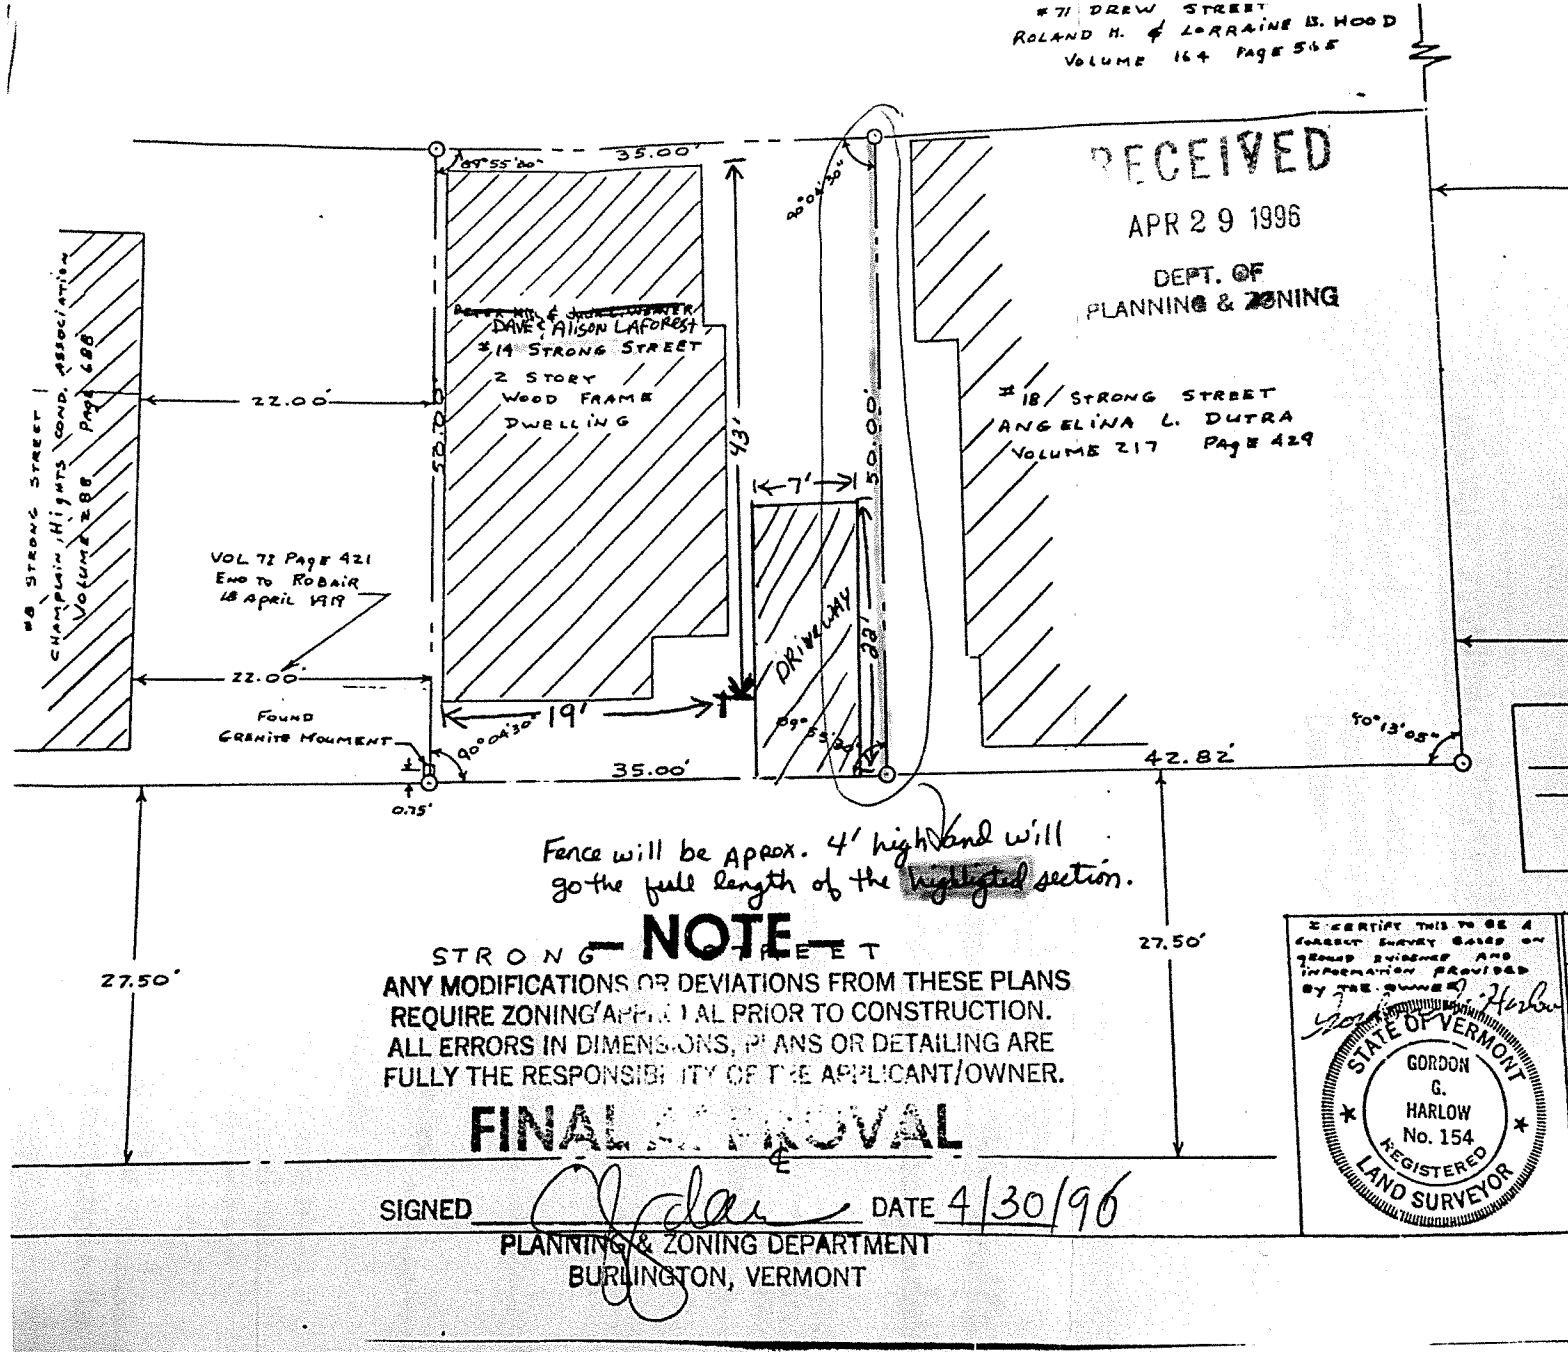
#71 DREW STREET
ROLAND H. & LORRAINE B. HOOD
VOLUME 164 PAGE 565

RECEIVED
APR 2 9 1996
DEPT. OF
PLANNING & ZONING

89°55'20"
35.00'

#8 STRONG STREET
CHAMPLAIN HIGHTS COND. ASSOCIATION
VOLUME 288 PAGE 688

DAVE & ALISON LAFOREST
#14 STRONG STREET
2 STORY
WOOD FRAME
DWELLING

22.00'
50.00'
43'
90°04'30"

#18 STRONG STREET
ANGELINA L. DUTRA
VOLUME 217 PAGE 429

50.00'
7'
DRIVEWAY
22'

VOL 72 PAGE 421
END TO ROBAIR
18 APRIL 1919

22.00'
FOUND
GRANITE MONUMENT
0.75'
90°04'30"
19'
89°55'30"
90°13'05"
35.00'
42.82'

Fence will be Aprox. 4' high and will go the full length of the highlighted section.

STRONG STREET
27.50'
27.50'

— NOTE —
ANY MODIFICATIONS OR DEVIATIONS FROM THESE PLANS REQUIRE ZONING APPROVAL PRIOR TO CONSTRUCTION.
ALL ERRORS IN DIMENSIONS, PLANS OR DETAILING ARE FULLY THE RESPONSIBILITY OF THE APPLICANT/OWNER.

FINAL APPROVAL

SIGNED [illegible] DATE 4/30/96
PLANNING & ZONING DEPARTMENT
BURLINGTON, VERMONT

I CERTIFY THIS TO BE A CORRECT SURVEY BASED ON GROUND EVIDENCE AND INFORMATION PROVIDED BY THE OWNER
Gordon G. Harlow

STATE OF VERMONT
GORDON G. HARLOW
No. 154
REGISTERED
LAND SURVEYOR